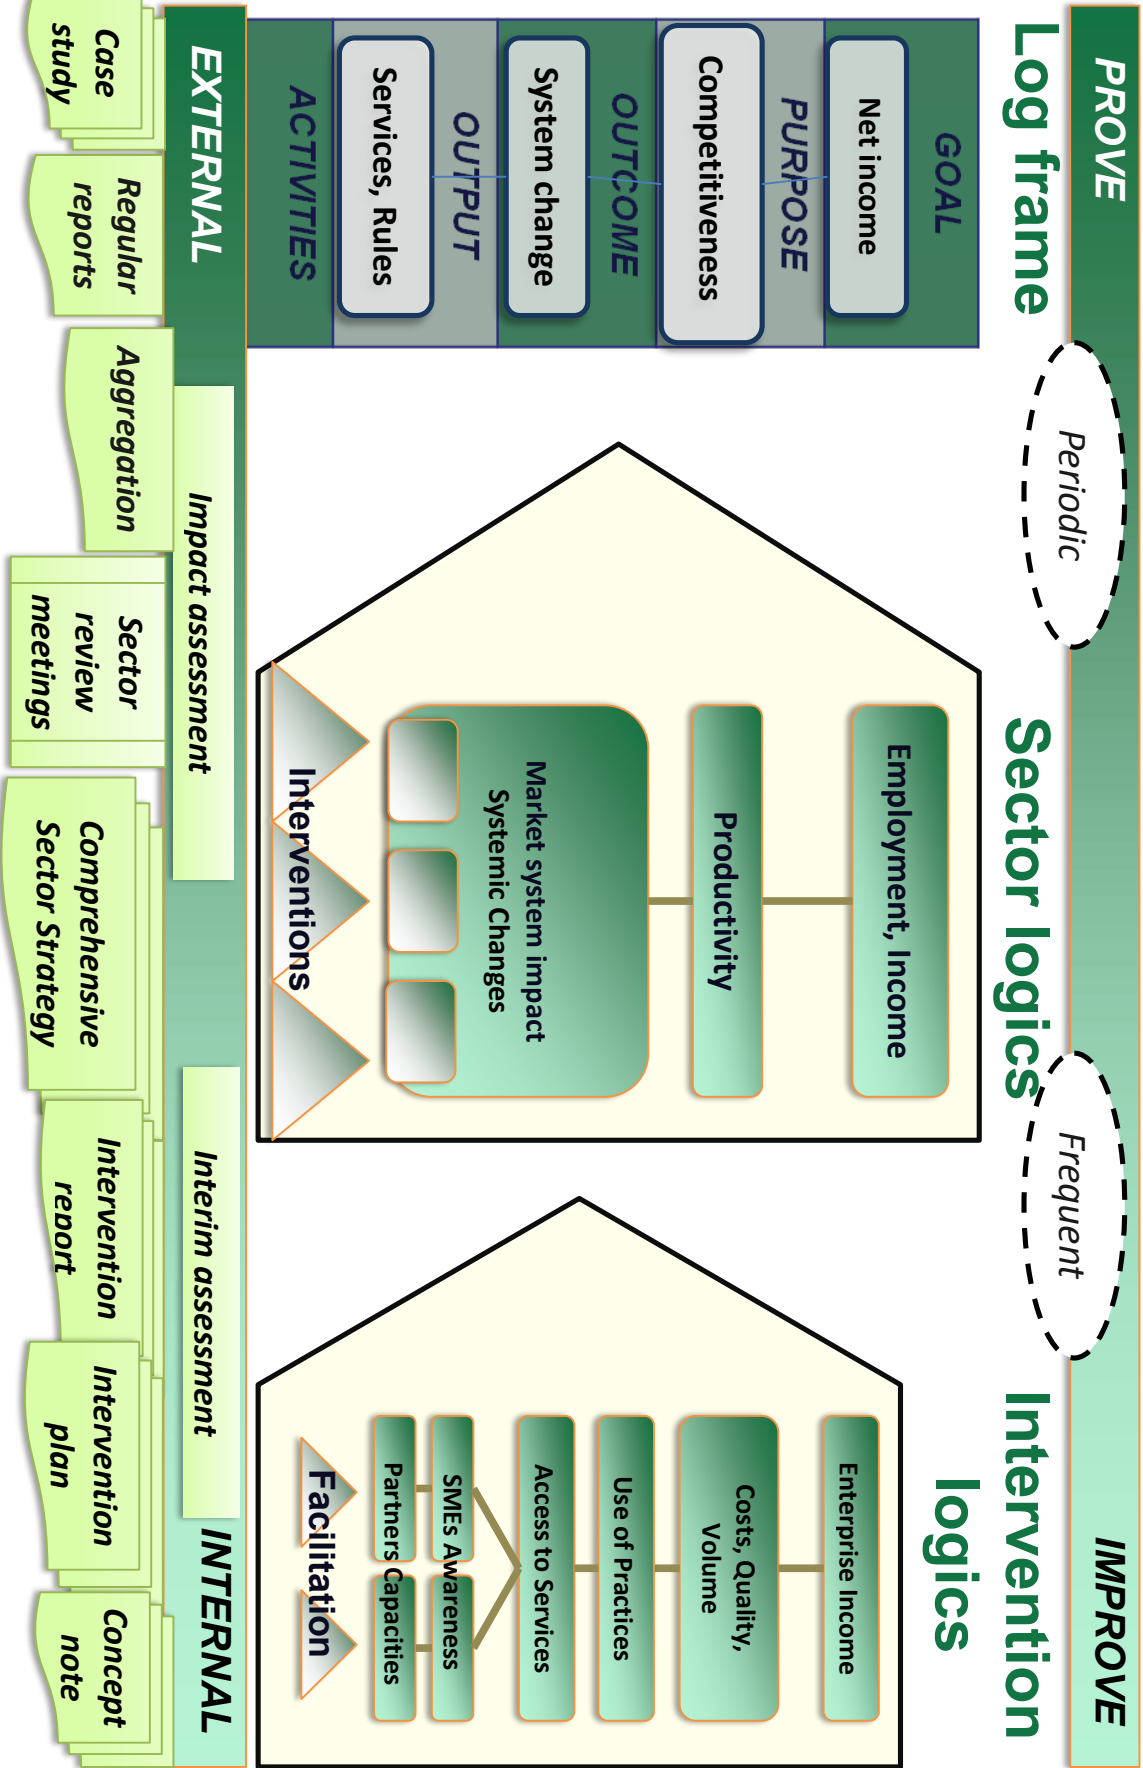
PROVE

IMPROVE

Log frame

GOAL

Net income

PURPOSE

Competitiveness

OUTCOME

System change

OUTPUT

Services, Rules

ACTIVITIES

Periodic

Sector logics

Employment, Income

Productivity

Market system impact
Systemic Changes

Interventions

Frequent

Intervention logics

Enterprise Income

Costs, Quality, Volume

Use of Practices

Access to Services

SMEs Awareness

Partners Capacities

Facilitation

EXTERNAL

Impact assessment

Interim assessment

INTERNAL

Case study

Regular reports

Aggregation

Sector review meetings

Comprehensive Sector Strategy

Intervention report

Intervention plan

Concept note